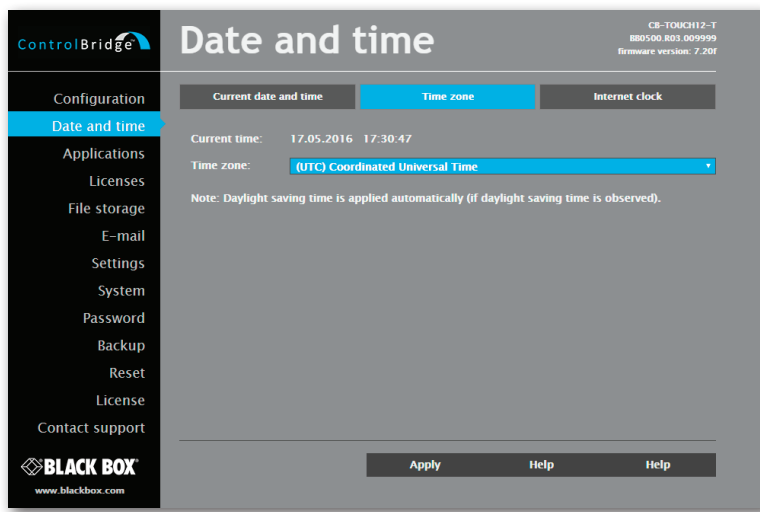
ControlBridge

Date and time

CB-TOUCH12-T
880500.R03.009999
firmware version: 7.20f

Configuration
Date and time
Applications
Licenses
File storage
E-mail
Settings
System
Password
Backup
Reset
License
Contact support

BLACK BOX
www.blackbox.com

Current date and time | Time zone | Internet clock

Current time: 17.05.2016 17:30:47

Time zone: (UTC) Coordinated Universal Time

Note: Daylight saving time is applied automatically (if daylight saving time is observed).

Apply | Help | Help